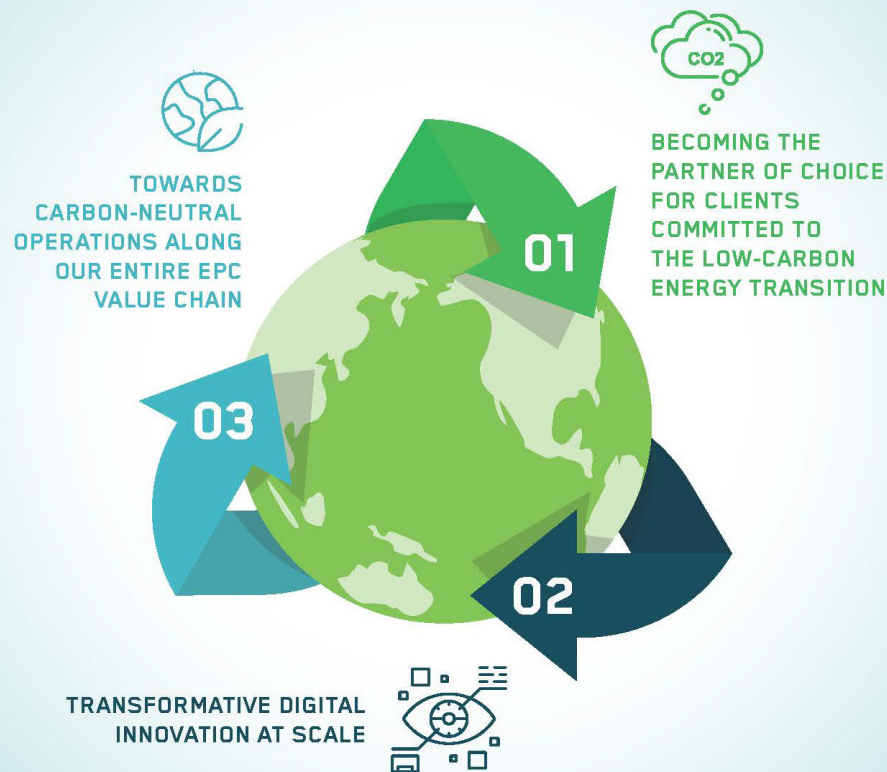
CO2

BECOMING THE PARTNER OF CHOICE FOR CLIENTS COMMITTED TO THE LOW-CARBON ENERGY TRANSITION

TOWARDS CARBON-NEUTRAL OPERATIONS ALONG OUR ENTIRE EPC VALUE CHAIN

01

03

02

TRANSFORMATIVE DIGITAL INNOVATION AT SCALE